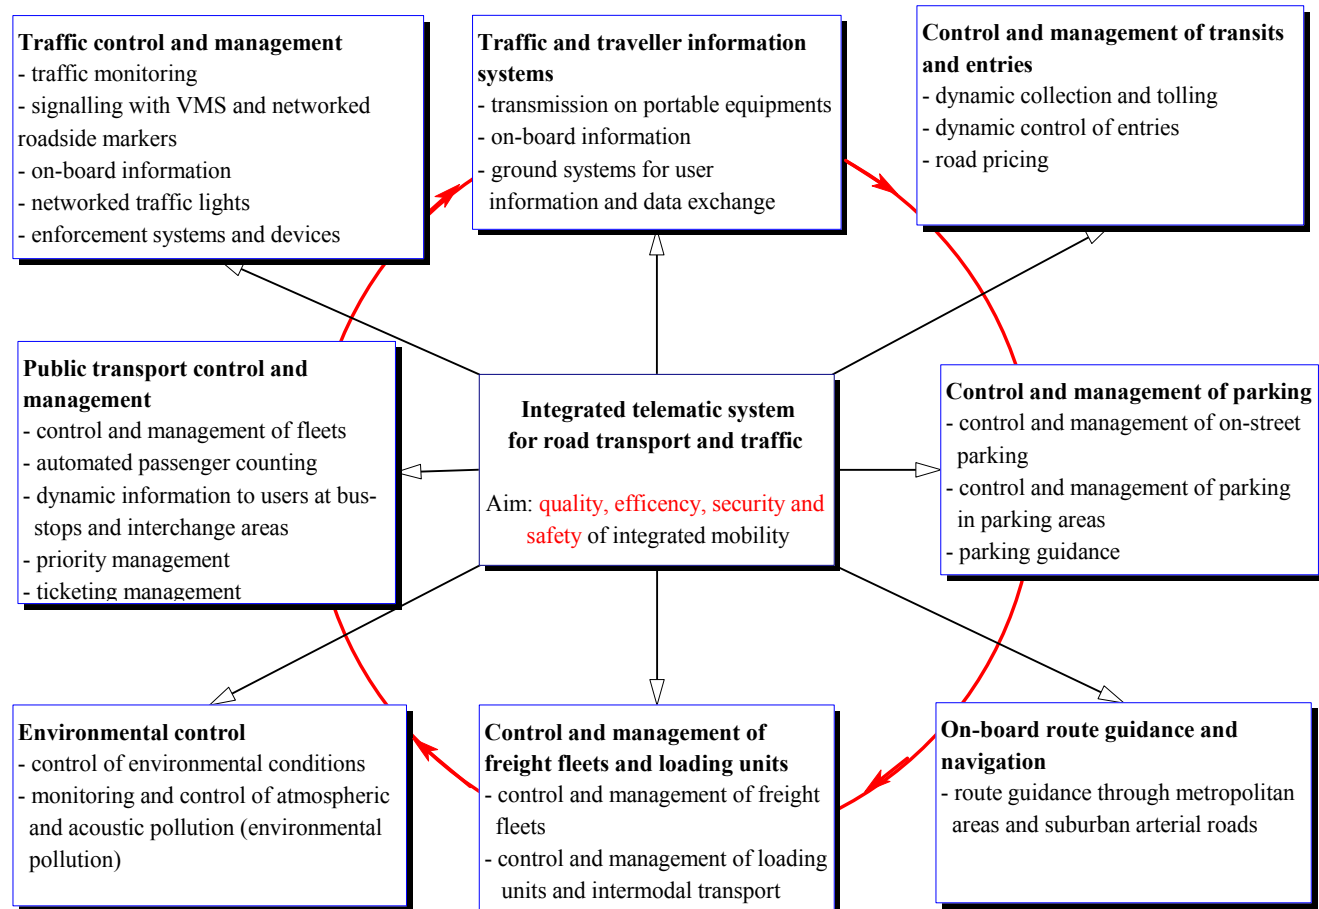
**Traffic control and management**
- traffic monitoring
- signalling with VMS and networked roadside markers
- on-board information
- networked traffic lights
- enforcement systems and devices

**Traffic and traveller information systems**
- transmission on portable equipments
- on-board information
- ground systems for user information and data exchange

**Control and management of transits and entries**
- dynamic collection and tolling
- dynamic control of entries
- road pricing

**Public transport control and management**
- control and management of fleets
- automated passenger counting
- dynamic information to users at bus-stops and interchange areas
- priority management
- ticketing management

**Integrated telematic system for road transport and traffic**

Aim: quality, efficency, security and safety of integrated mobility

**Control and management of parking**
- control and management of on-street parking
- control and management of parking in parking areas
- parking guidance

**Environmental control**
- control of environmental conditions
- monitoring and control of atmospheric and acoustic pollution (environmental pollution)

**Control and management of freight fleets and loading units**
- control and management of freight fleets
- control and management of loading units and intermodal transport

**On-board route guidance and navigation**
- route guidance through metropolitan areas and suburban arterial roads